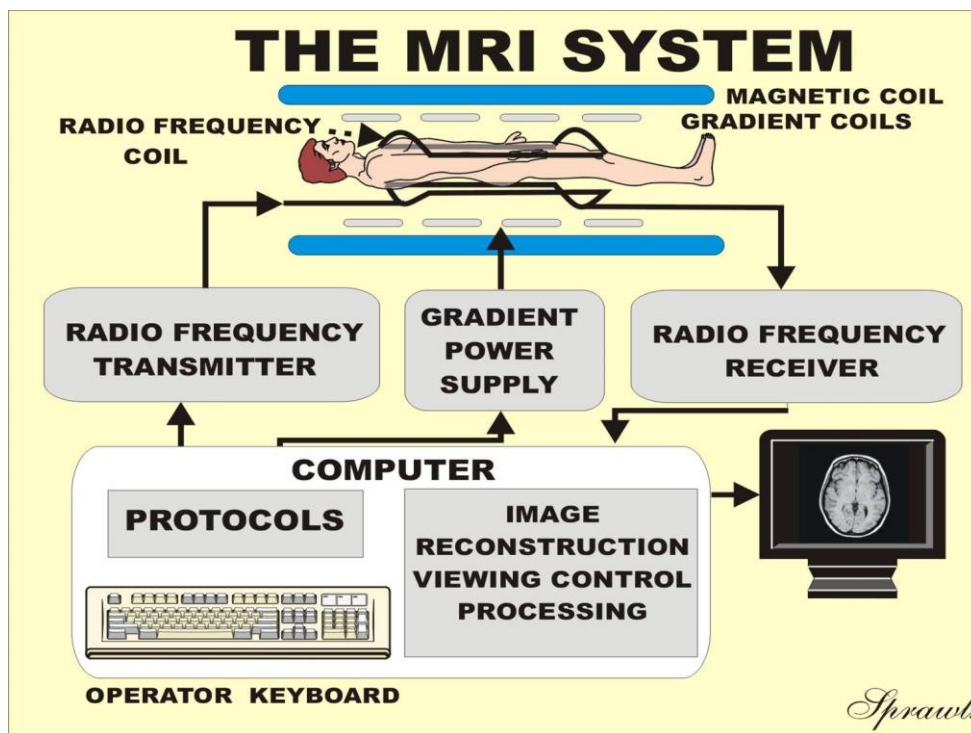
THE MRI SYSTEM

MAGNETIC COIL
GRADIENT COILS

RADIO FREQUENCY COIL

RADIO FREQUENCY TRANSMITTER

GRADIENT POWER SUPPLY

RADIO FREQUENCY RECEIVER

COMPUTER

PROTOCOLS

IMAGE RECONSTRUCTION VIEWING CONTROL PROCESSING

OPERATOR KEYBOARD

Sprawl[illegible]